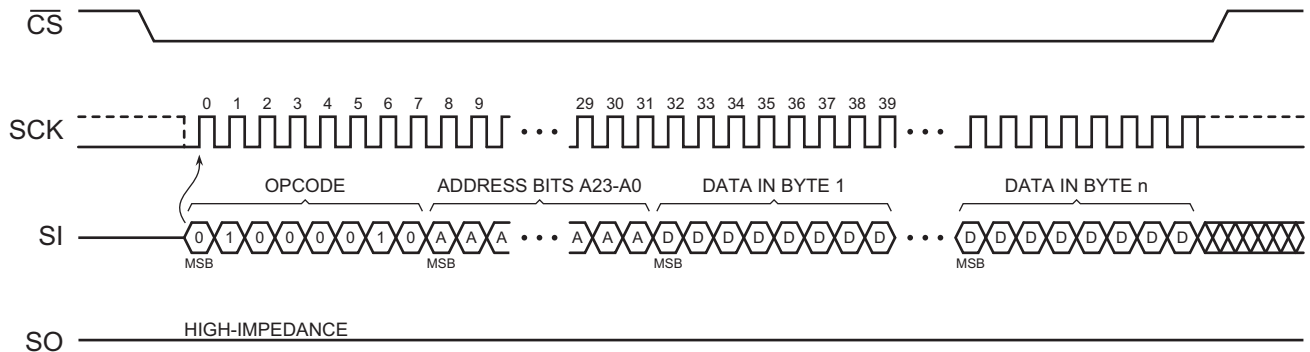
$\overline{CS}$

SCK

0 1 2 3 4 5 6 7 8 9 ... 29 30 31 32 33 34 35 36 37 38 39 ...

OPCODE

ADDRESS BITS A23-A0

DATA IN BYTE 1

DATA IN BYTE n

SI

0 1 0 0 0 0 1 0 A A A ... A A A D D D D D D D D ... D D D D D D D D

MSB MSB MSB MSB

SO

HIGH-IMPEDANCE